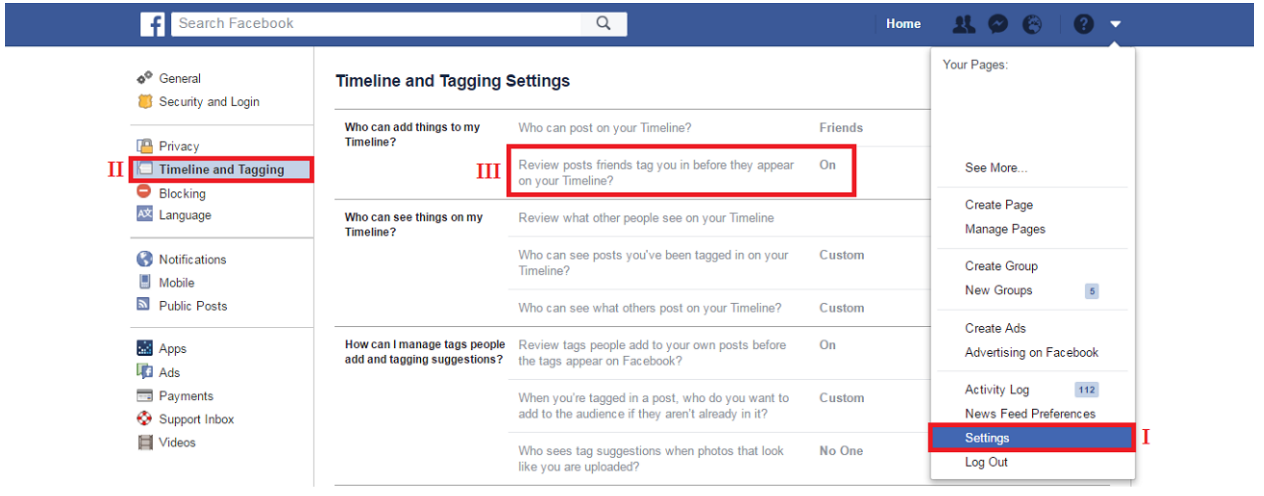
Search Facebook

Home

General
Security and Login

Privacy
II Timeline and Tagging
Blocking
Language

Notifications
Mobile
Public Posts

Apps
Ads
Payments
Support Inbox
Videos

Timeline and Tagging Settings

| | | |
|---|---|---|
| Who can add things to my Timeline? | Who can post on your Timeline? | Friends |
| | III Review posts friends tag you in before they appear on your Timeline? | On |
| Who can see things on my Timeline? | Review what other people see on your Timeline | |
| | Who can see posts you've been tagged in on your Timeline? | Custom |
| | Who can see what others post on your Timeline? | Custom |
| How can I manage tags people add and tagging suggestions? | Review tags people add to your own posts before the tags appear on Facebook? | On |
| | When you're tagged in a post, who do you want to add to the audience if they aren't already in it? | Custom |
| | Who sees tag suggestions when photos that look like you are uploaded? | No One |

Your Pages:

See More...

Create Page
Manage Pages

Create Group
New Groups 5

Create Ads
Advertising on Facebook

Activity Log 112
News Feed Preferences
Settings I
Log Out